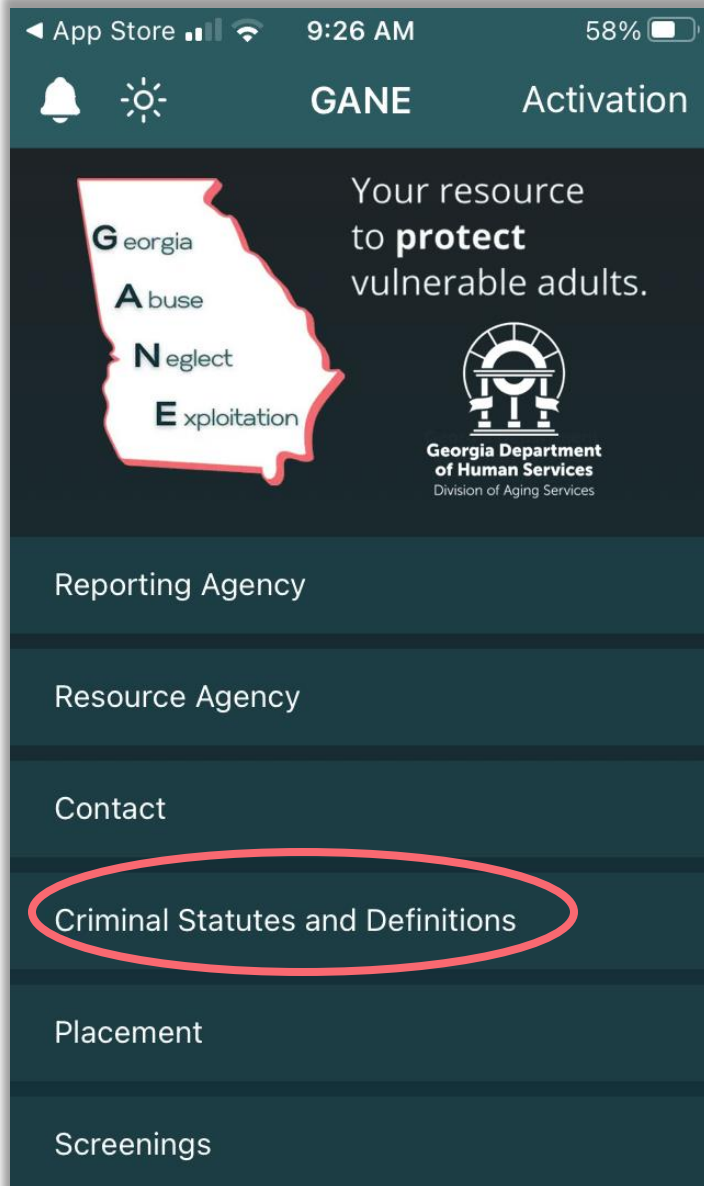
◀ App Store 9:26 AM 58%

GANE Activation

Georgia
Abuse
Neglect
Exploitation

Your resource to **protect** vulnerable adults.

Georgia Department of Human Services
Division of Aging Services

Reporting Agency

Resource Agency

Contact

Criminal Statutes and Definitions

Placement

Screenings